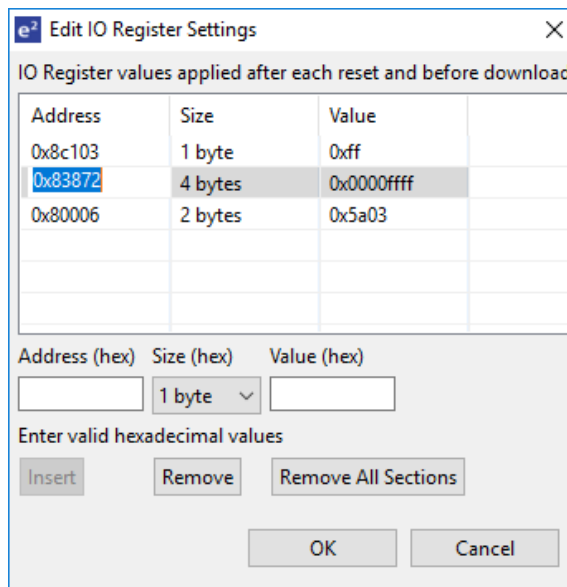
$e^2$ Edit IO Register Settings ×

IO Register values applied after each reset and before download

| Address | Size | Value |
|---|---|---|
| 0x8c103 | 1 byte | 0xff |
| 0x83872 | 4 bytes | 0x0000ffff |
| 0x80006 | 2 bytes | 0x5a03 |

Address (hex) Size (hex) Value (hex)

1 byte

Enter valid hexadecimal values

Insert Remove Remove All Sections

OK Cancel